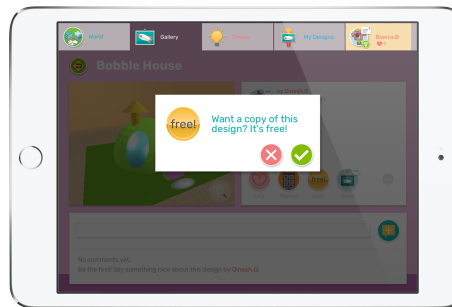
World

Gallery

Ideas

My Designs

Bianca.B
♥0

Bobble House

by Oneeh.B

free!

Want a copy of this design? It's free!

Like

Remix

free!

Save

No comments yet.
Be the first 5ay something nice about this design by Oneeh.B.